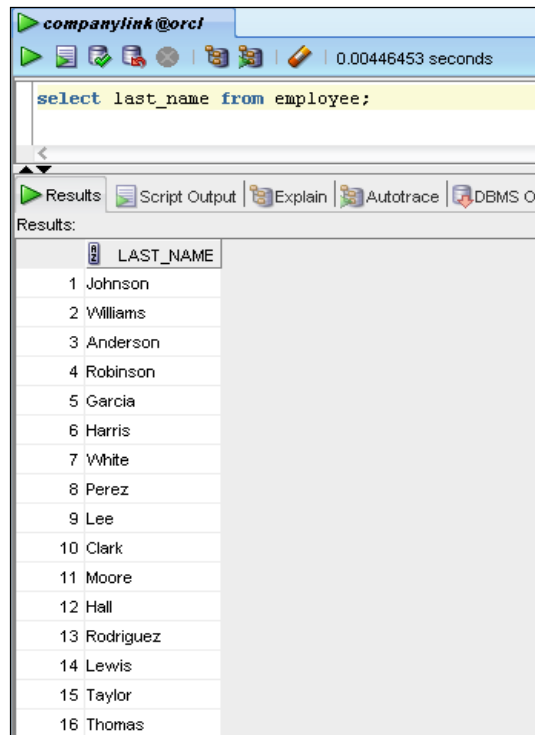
companylink@orcl

0.00446453 seconds

select last_name from employee;

Results | Script Output | Explain | Autotrace | DBMS O

Results:

| | LAST_NAME |
|---|---|
| 1 | Johnson |
| 2 | Williams |
| 3 | Anderson |
| 4 | Robinson |
| 5 | Garcia |
| 6 | Harris |
| 7 | White |
| 8 | Perez |
| 9 | Lee |
| 10 | Clark |
| 11 | Moore |
| 12 | Hall |
| 13 | Rodriguez |
| 14 | Lewis |
| 15 | Taylor |
| 16 | Thomas |